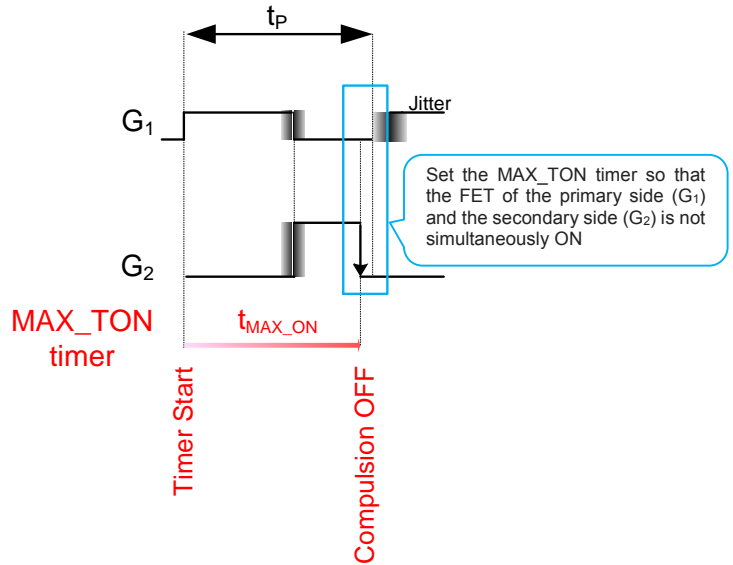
$t_P$

Jitter

$G_1$

Set the MAX_TON timer so that the FET of the primary side ($G_1$) and the secondary side ($G_2$) is not simultaneously ON

$G_2$

MAX_TON timer

$t_{MAX\_ON}$

Timer Start

Compulsion OFF